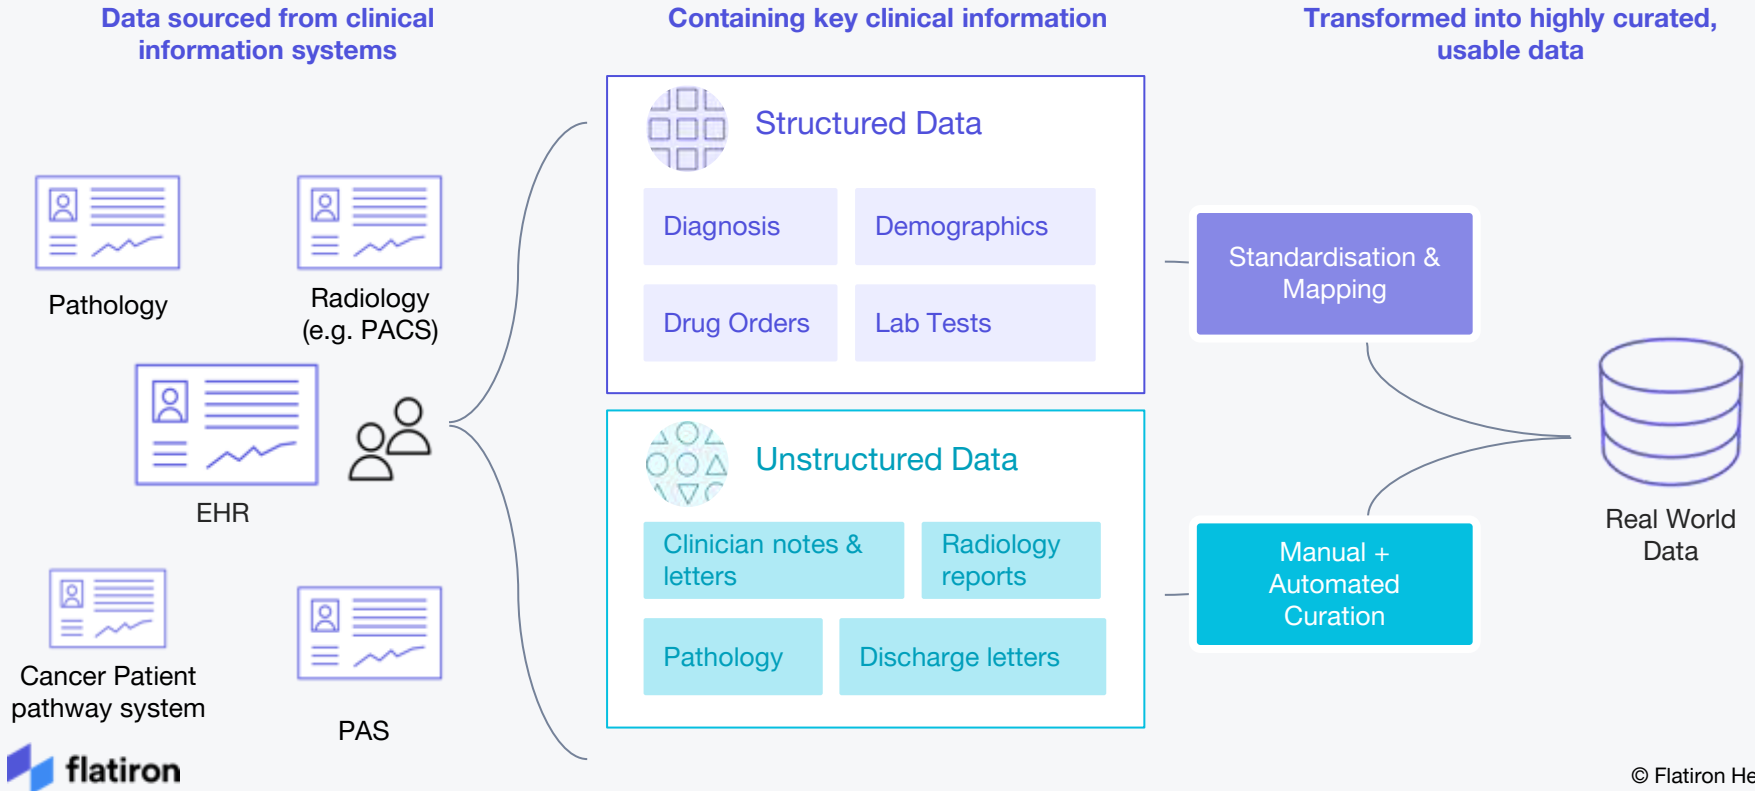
Data sourced from clinical information systems

Containing key clinical information

Transformed into highly curated, usable data

Pathology

Radiology (e.g. PACS)

EHR

Cancer Patient pathway system

PAS

Structured Data

Diagnosis

Demographics

Drug Orders

Lab Tests

Unstructured Data

Clinician notes & letters

Radiology reports

Pathology

Discharge letters

Standardisation & Mapping

Manual + Automated Curation

Real World Data

flatiron

© Flatiron He